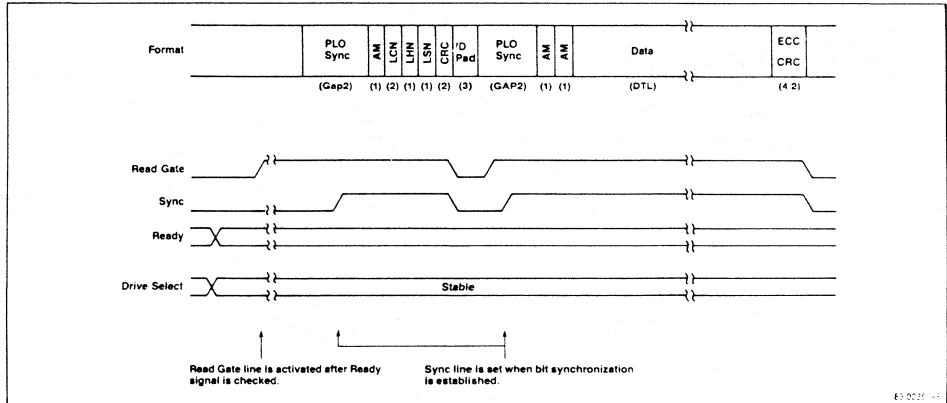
Format

PLO Sync | AM | LCN | LHN | LSN | CRC | ID Pad | PLO Sync | AM | AM | Data | ECC CRC

(Gap2) (1) (2) (1) (1) (2) (3) (GAP2) (1) (1) (DTL) (4 2)

Read Gate

Sync

Ready

Drive Select

Stable

Read Gate line is activated after Ready signal is checked.

Sync line is set when bit synchronization is established.

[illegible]